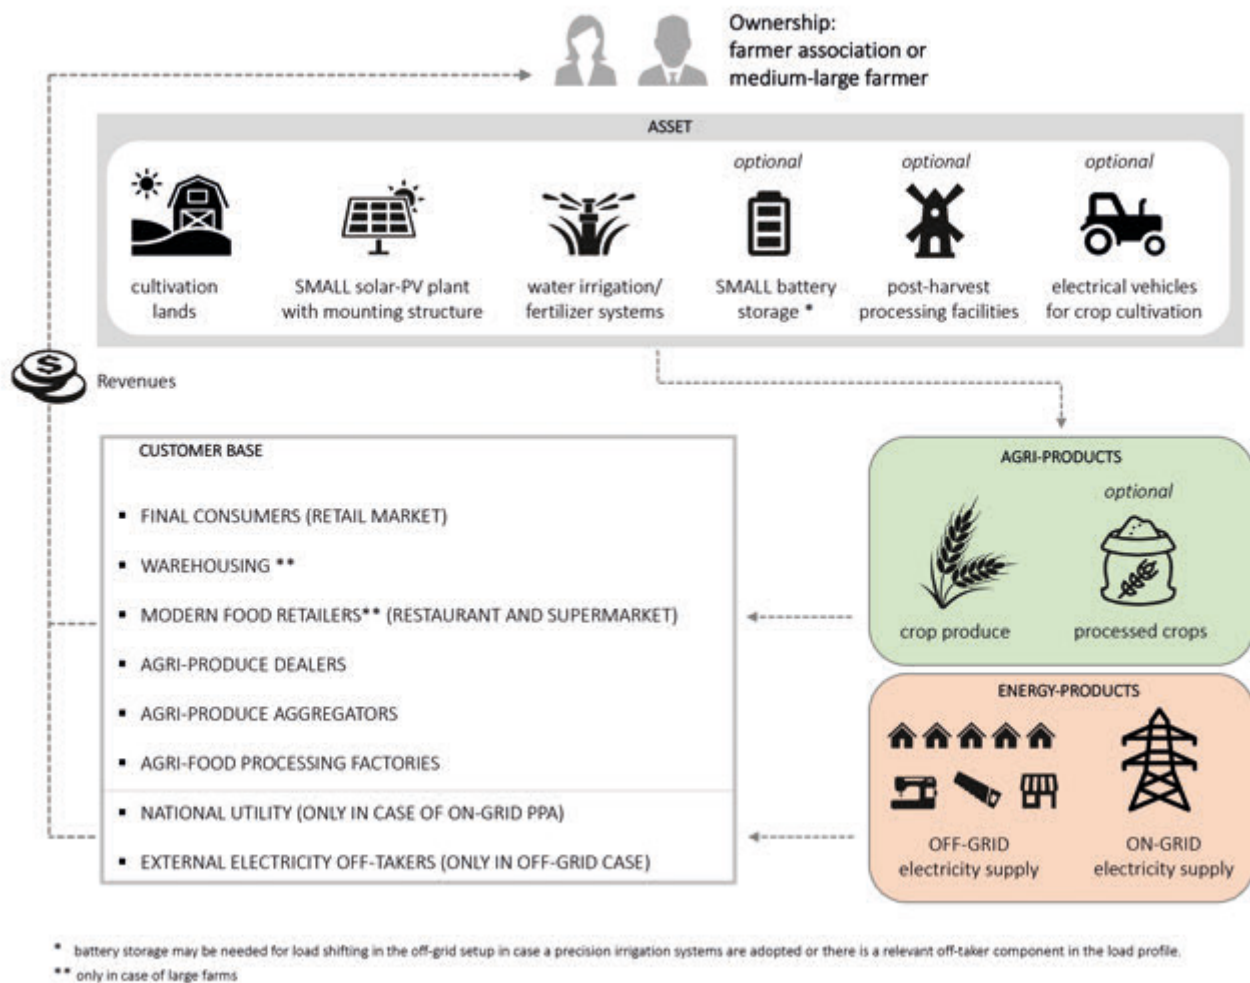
Ownership:
farmer association or
medium-large farmer

ASSET

cultivation lands

SMALL solar-PV plant with mounting structure

water irrigation/ fertilizer systems

optional
SMALL battery storage *

optional
post-harvest processing facilities

optional
electrical vehicles for crop cultivation

Revenues

CUSTOMER BASE

- FINAL CONSUMERS (RETAIL MARKET)
- WAREHOUSING **
- MODERN FOOD RETAILERS** (RESTAURANT AND SUPERMARKET)
- AGRI-PRODUCE DEALERS
- AGRI-PRODUCE AGGREGATORS
- AGRI-FOOD PROCESSING FACTORIES
- NATIONAL UTILITY (ONLY IN CASE OF ON-GRID PPA)
- EXTERNAL ELECTRICITY OFF-TAKERS (ONLY IN OFF-GRID CASE)

AGRI-PRODUCTS

optional

crop produce

processed crops

ENERGY-PRODUCTS

OFF-GRID electricity supply

ON-GRID electricity supply

* battery storage may be needed for load shifting in the off-grid setup in case a precision irrigation systems are adopted or there is a relevant off-taker component in the load profile.
** only in case of large farms